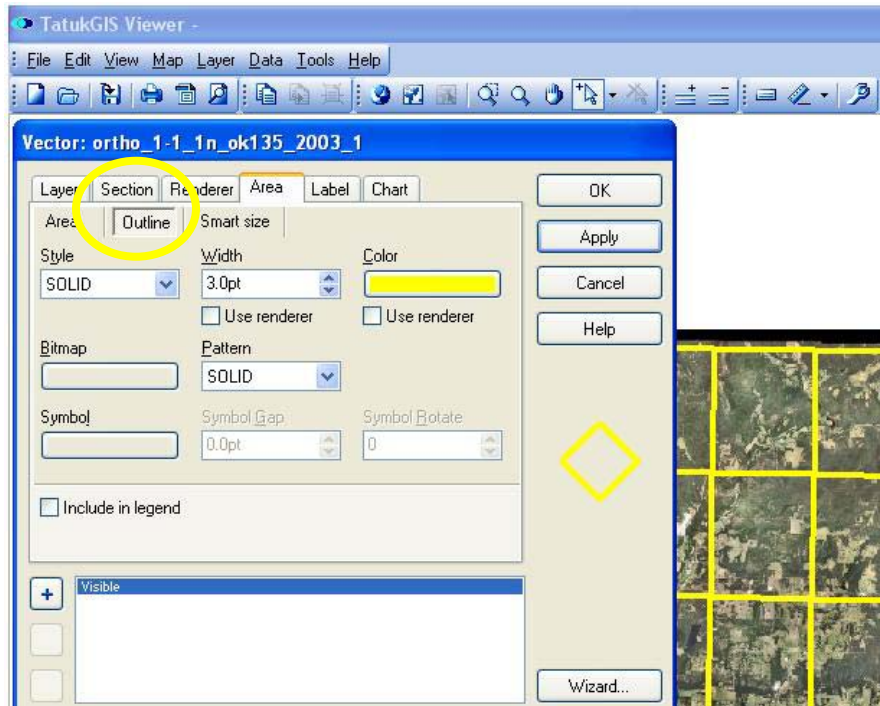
TatukGIS Viewer -

File Edit View Map Layer Data Tools Help

Vector: ortho_1-1_1n_ok135_2003_1

Layer Section Renderer Area Label Chart

Area Outline Smart size

Style
SOLID

Width
3.0pt

Color

Use renderer

Use renderer

Bitmap

Pattern
SOLID

Symbol

Symbol Gap
0.0pt

Symbol Rotate
0

Include in legend

+

Visible

OK

Apply

Cancel

Help

Wizard...